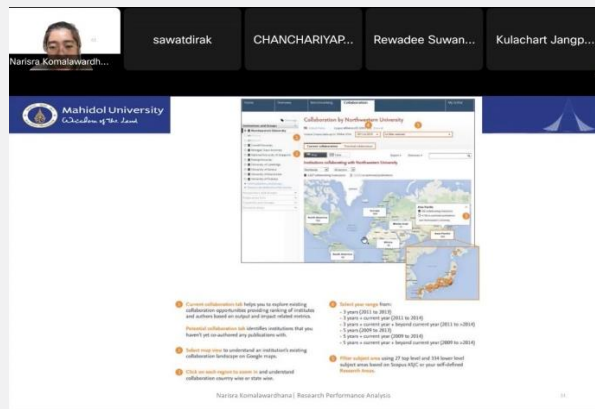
Narisra Komalawardh...

sawatdirak

CHANCHARIYAP...

Rewadee Suwan...

Kulachart Jangp...

Mahidol University
Wisdom of the Land

Collaboration by Northwestern University

Institutions collaborating with Northwestern University

Current collaboration tab helps you to explore existing collaboration opportunities providing ranking of institutes and authors based on output and impact related metrics.

Potential collaboration tab identifies institutions that you haven't yet co-authored any publications with.

Select map view to understand an institution's existing collaboration landscape on Google maps.

Click on each region to zoom in and understand collaboration country wise or state wise.

Select year range from:
- 3 years (2011 to 2013)
- 3 years + current year (2011 to 2014)
- 3 years + current year + beyond current year (2011 to >2014)
- 5 years (2009 to 2013)
- 5 years + current year (2009 to 2014)
- 5 years + current year + beyond current year (2009 to >2014)

Filter subject area using 27 top level and 334 lower level subject areas based on Scopus ASJC or your self-defined Research Areas.

Narisra Komalawardhana | Research Performance Analysis